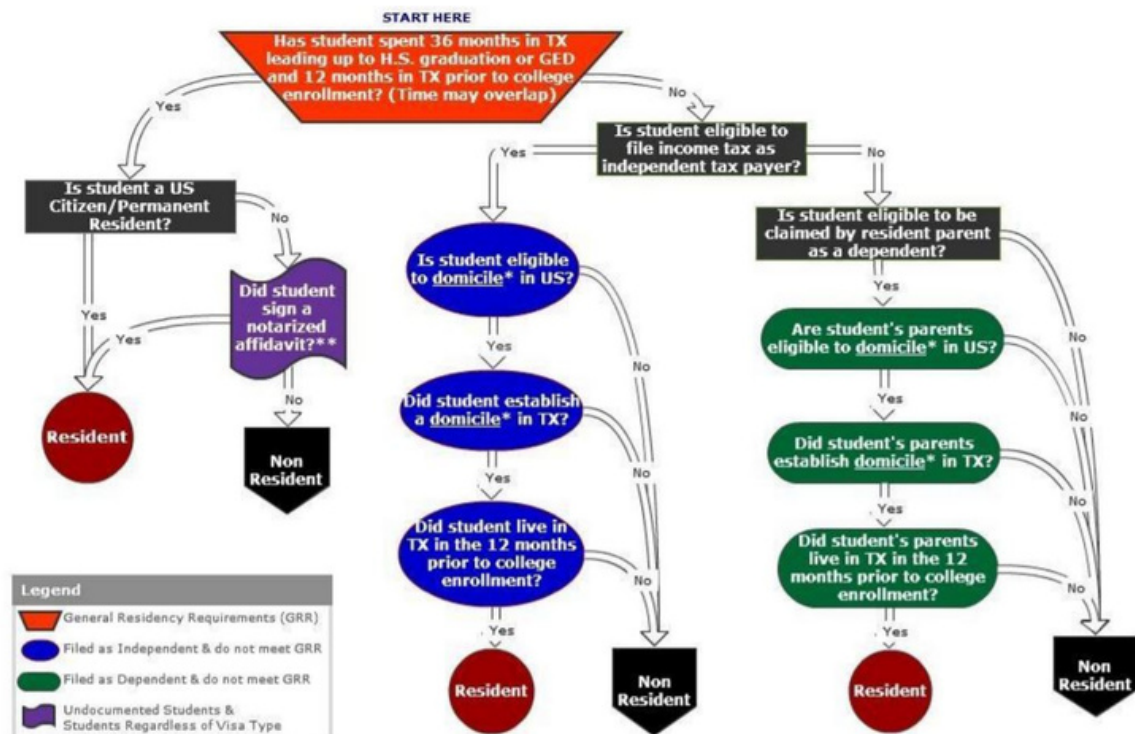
START HERE

Has student spent 36 months in TX leading up to H.S. graduation or GED and 12 months in TX prior to college enrollment? (Time may overlap)

Yes

No

Is student a US Citizen/Permanent Resident?

Yes

No

Did student sign a notarized affidavit?**

Yes

No

Resident

Non Resident

Is student eligible to file income tax as independent tax payer?

Yes

No

Is student eligible to domicile* in US?

Yes

No

Did student establish a domicile* in TX?

Yes

No

Did student live in TX in the 12 months prior to college enrollment?

Yes

No

Resident

Non Resident

Is student eligible to be claimed by resident parent as a dependent?

Yes

No

Are student's parents eligible to domicile* in US?

Yes

No

Did student's parents establish domicile* in TX?

Yes

No

Did student's parents live in TX in the 12 months prior to college enrollment?

Yes

No

Resident

Non Resident

Legend

General Residency Requirements (GRR)

Filed as Independent & do not meet GRR

Filed as Dependent & do not meet GRR

Undocumented Students & Students Regardless of Visa Type